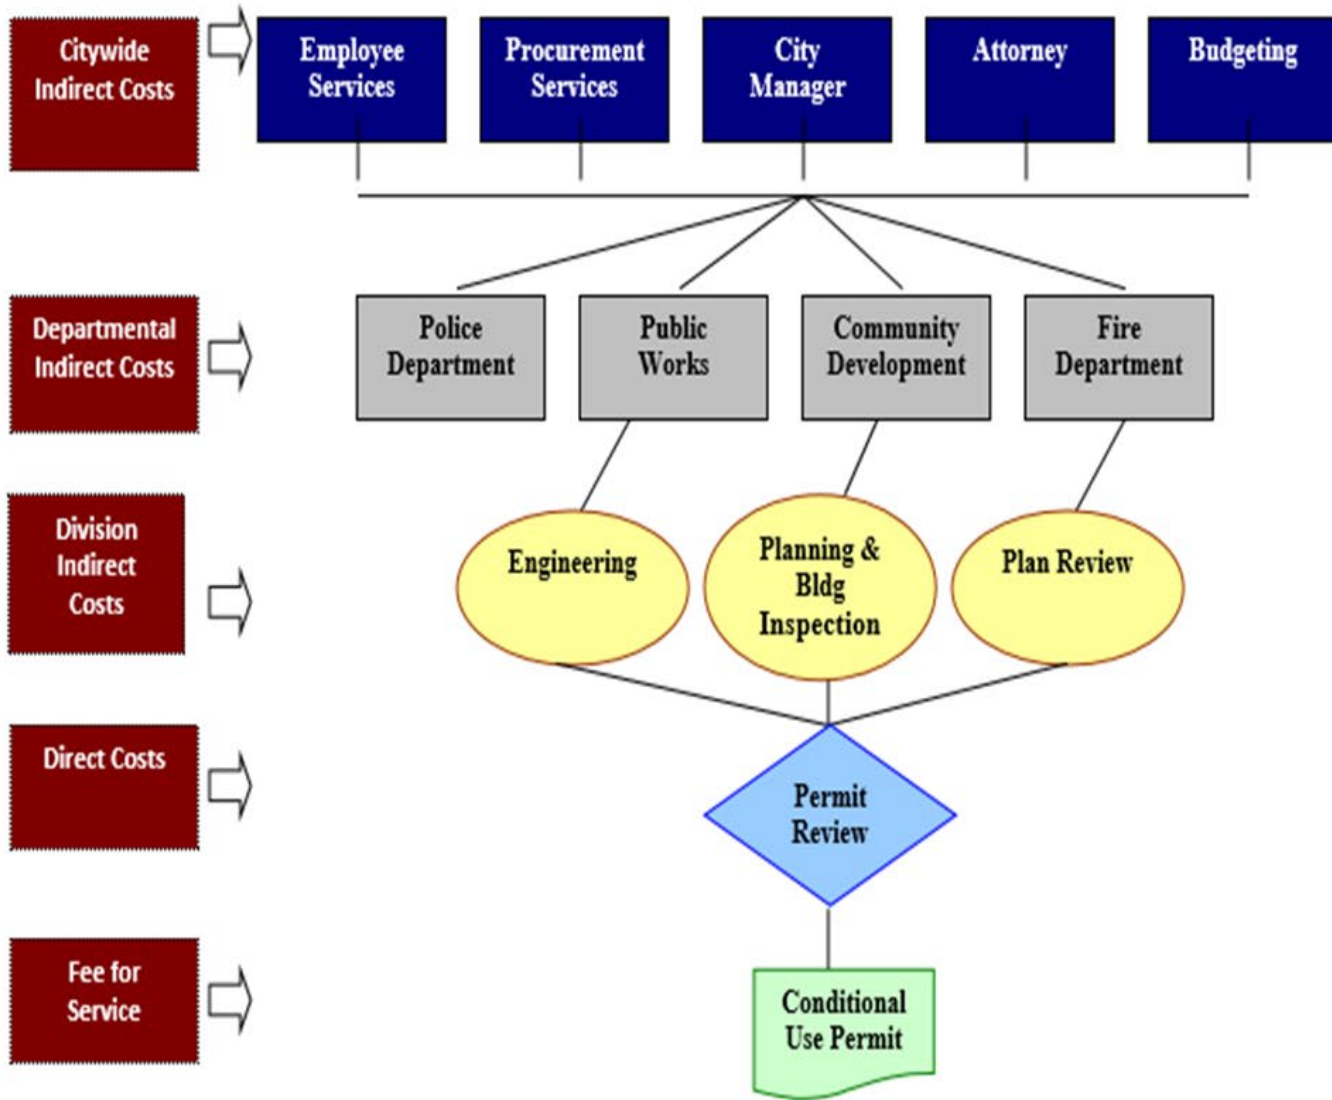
Citywide Indirect Costs

Employee Services

Procurement Services

City Manager

Attorney

Budgeting

Departmental Indirect Costs

Police Department

Public Works

Community Development

Fire Department

Division Indirect Costs

Engineering

Planning & Bldg Inspection

Plan Review

Direct Costs

Permit Review

Fee for Service

Conditional Use Permit